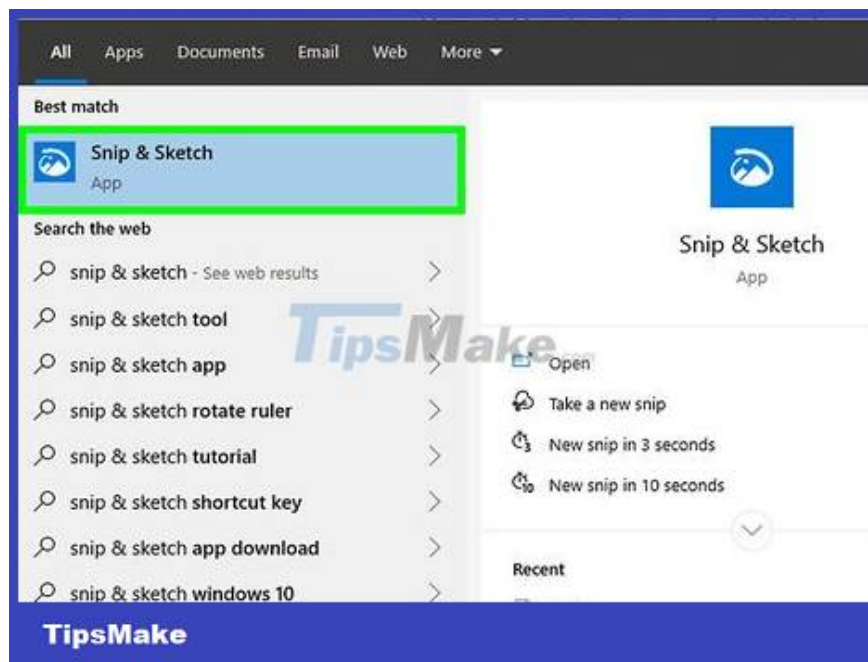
All Apps Documents Email Web More

Best match

Snip & Sketch
App

Search the web

snip & sketch - See web results

snip & sketch tool

snip & sketch app

snip & sketch rotate ruler

snip & sketch tutorial

snip & sketch shortcut key

snip & sketch app download

snip & sketch windows 10

Snip & Sketch
App

TipsMake

Open

Take a new snip

New snip in 3 seconds

New snip in 10 seconds

Recent

TipsMake